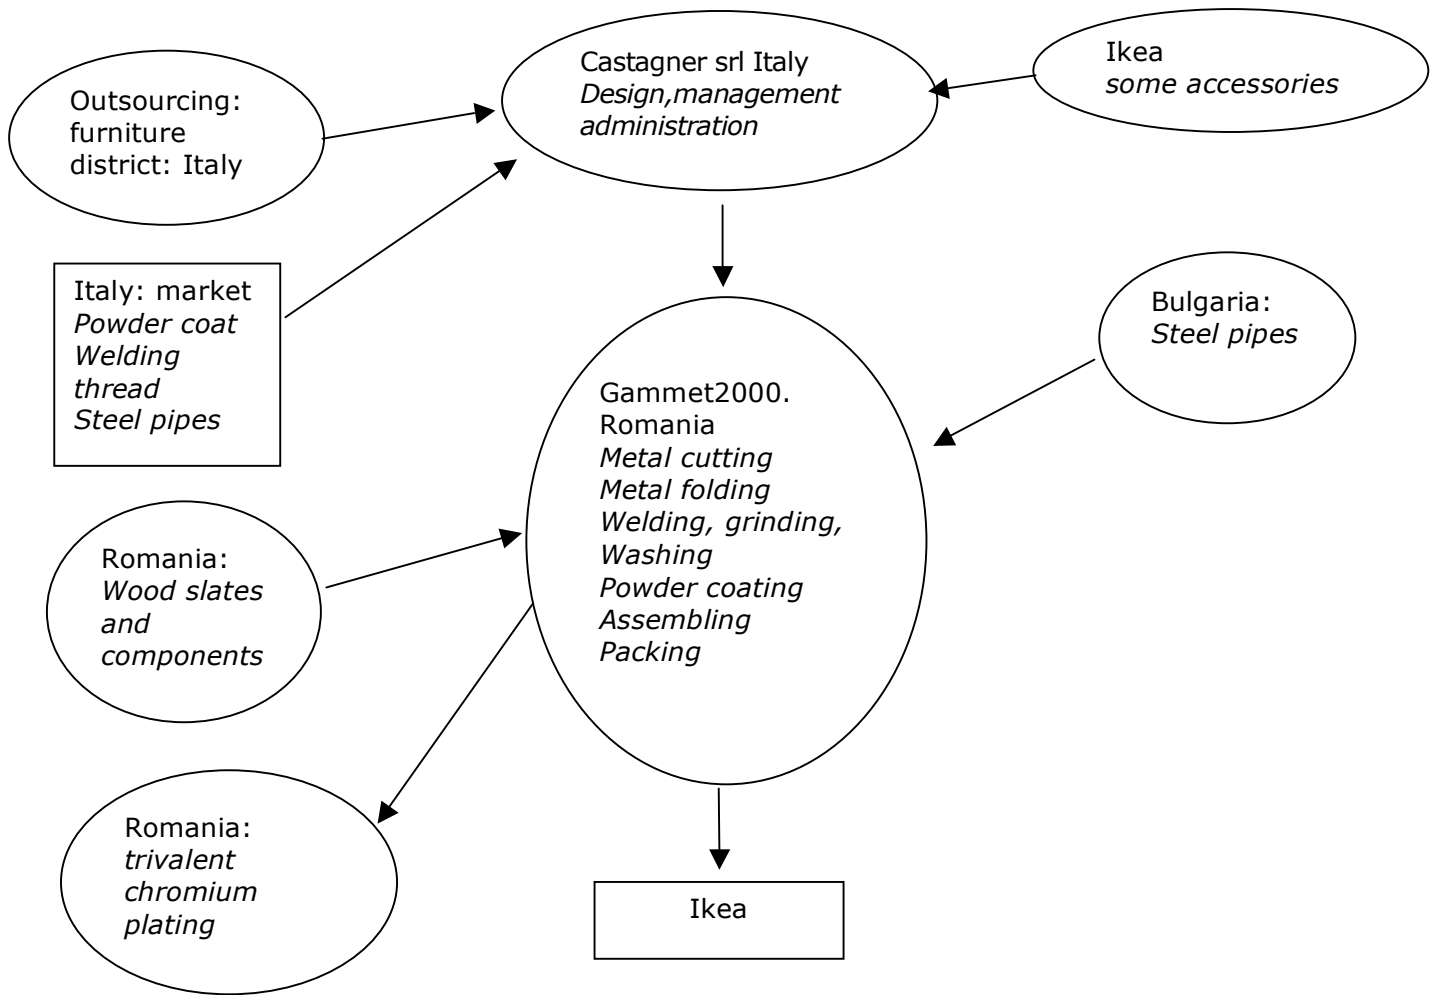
Castagner srl Italy
*Design,management administration*

Ikea
*some accessories*

Outsourcing: furniture district: Italy

Italy: market
*Powder coat*
*Welding thread*
*Steel pipes*

Bulgaria:
*Steel pipes*

Gammet2000. Romania
*Metal cutting*
*Metal folding*
*Welding, grinding,*
*Washing*
*Powder coating*
*Assembling*
*Packing*

Romania:
*Wood slates and components*

Romania:
*trivalent chromium plating*

Ikea